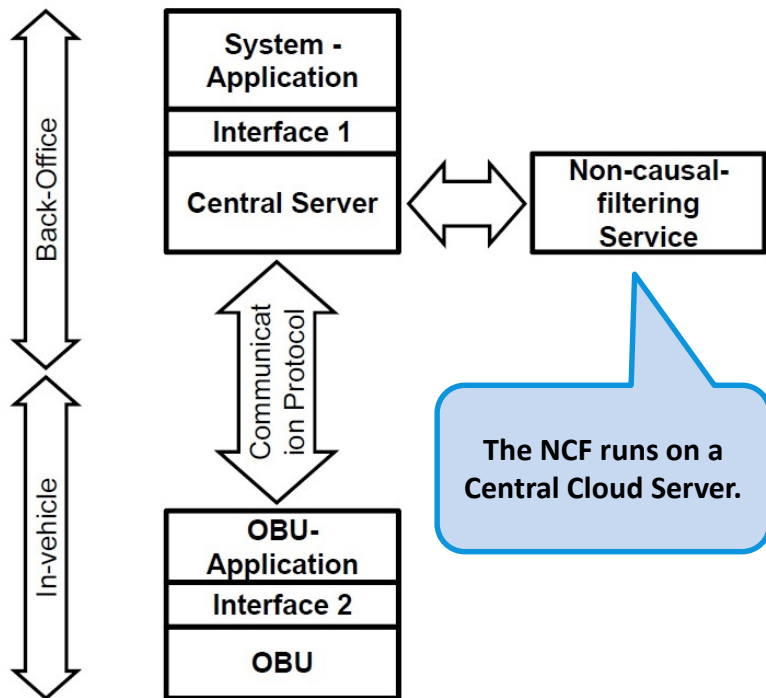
Back-Office

System - Application

Interface 1

Central Server

Non-causal-filtering Service

Communication Protocol

The NCF runs on a Central Cloud Server.

In-vehicle

OBU-Application

Interface 2

OBU